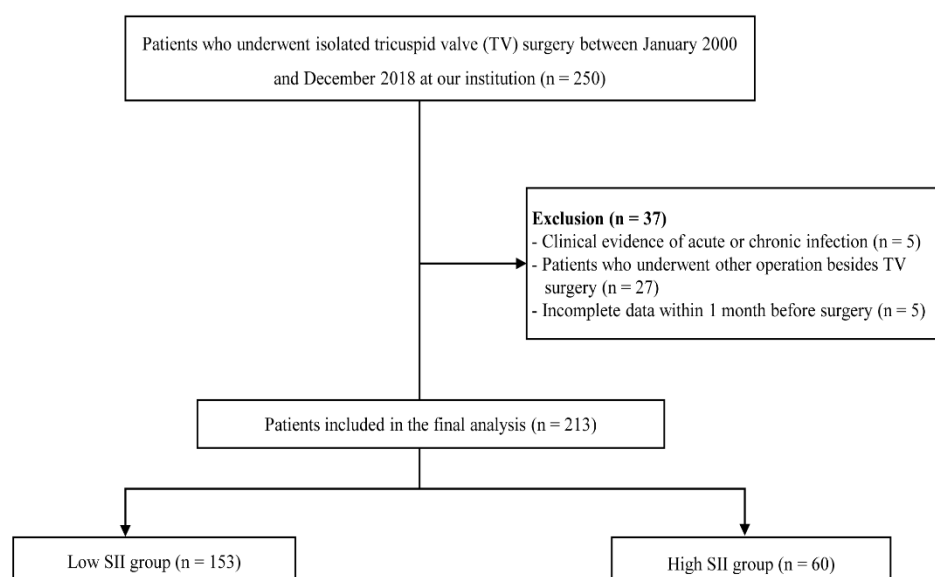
Patients who underwent isolated tricuspid valve (TV) surgery between January 2000 and December 2018 at our institution (n = 250)

**Exclusion (n = 37)**
- Clinical evidence of acute or chronic infection (n = 5)
- Patients who underwent other operation besides TV surgery (n = 27)
- Incomplete data within 1 month before surgery (n = 5)

Patients included in the final analysis (n = 213)

Low SII group (n = 153)

High SII group (n = 60)